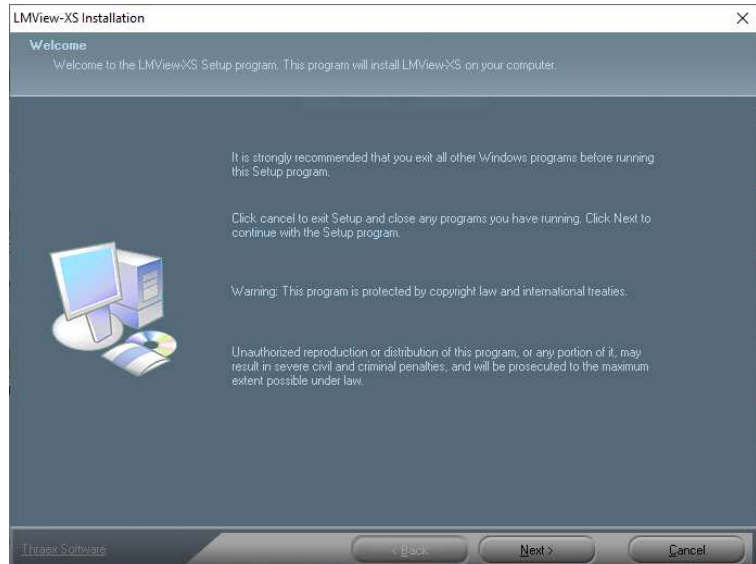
LMView-XS Installation
×

Welcome
Welcome to the LMView-XS Setup program. This program will install LMView-XS on your computer.

It is strongly recommended that you exit all other Windows programs before running this Setup program.

Click cancel to exit Setup and close any programs you have running. Click Next to continue with the Setup program.

Warning: This program is protected by copyright law and international treaties.

Unauthorized reproduction or distribution of this program, or any portion of it, may result in severe civil and criminal penalties, and will be prosecuted to the maximum extent possible under law.

Thraex Software
< Back
Next >
Cancel